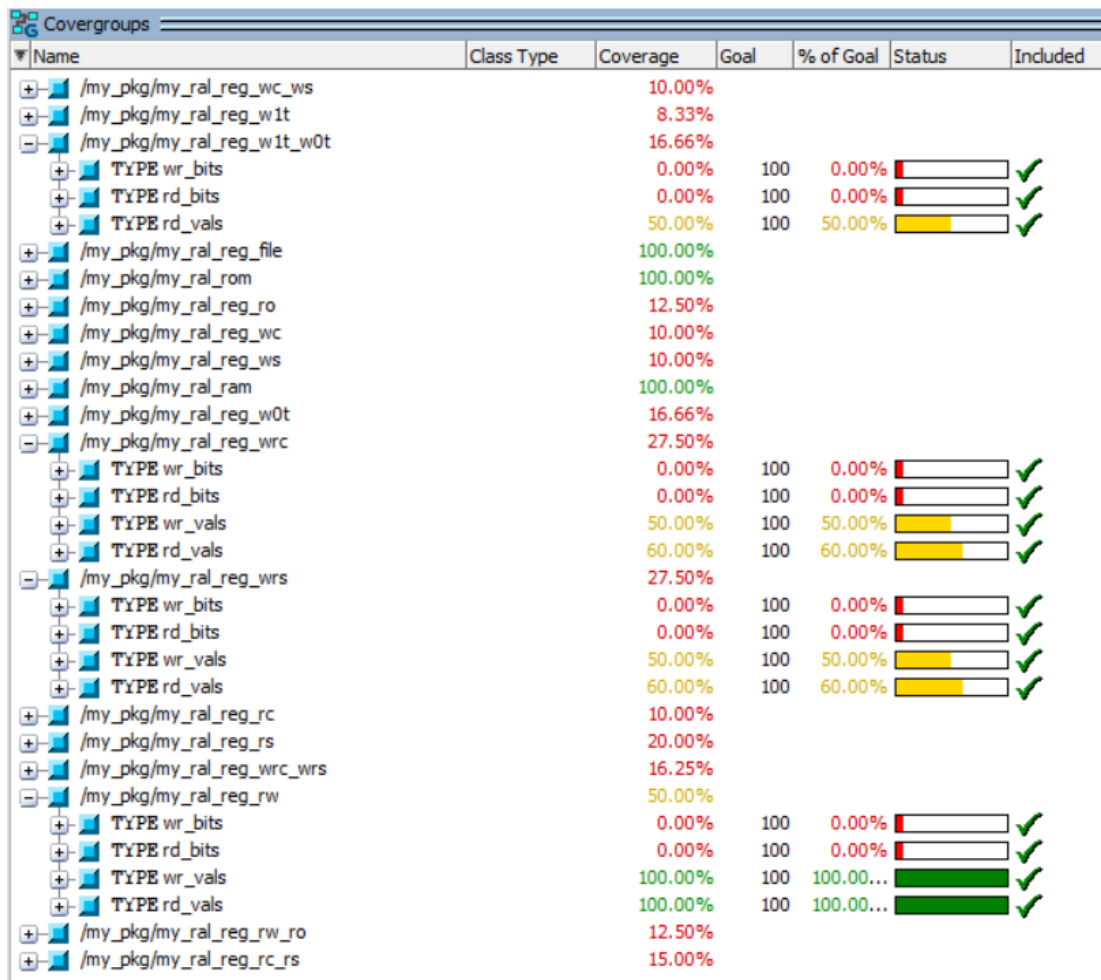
Covergroups

| Name | Class Type | Coverage | Goal | % of Goal | Status | Included |
|---|---|---|---|---|---|---|
| /my_pkg/my_ral_reg_wc_ws | | 10.00% | | | | |
| /my_pkg/my_ral_reg_w1t | | 8.33% | | | | |
| /my_pkg/my_ral_reg_w1t_w0t | | 16.66% | | | | |
| TYPE wr_bits | | 0.00% | 100 | 0.00% | | |
| TYPE rd_bits | | 0.00% | 100 | 0.00% | | |
| TYPE rd_vals | | 50.00% | 100 | 50.00% | | |
| /my_pkg/my_ral_reg_file | | 100.00% | | | | |
| /my_pkg/my_ral_rom | | 100.00% | | | | |
| /my_pkg/my_ral_reg_ro | | 12.50% | | | | |
| /my_pkg/my_ral_reg_wc | | 10.00% | | | | |
| /my_pkg/my_ral_reg_ws | | 10.00% | | | | |
| /my_pkg/my_ral_ram | | 100.00% | | | | |
| /my_pkg/my_ral_reg_w0t | | 16.66% | | | | |
| /my_pkg/my_ral_reg_wrc | | 27.50% | | | | |
| TYPE wr_bits | | 0.00% | 100 | 0.00% | | |
| TYPE rd_bits | | 0.00% | 100 | 0.00% | | |
| TYPE wr_vals | | 50.00% | 100 | 50.00% | | |
| TYPE rd_vals | | 60.00% | 100 | 60.00% | | |
| /my_pkg/my_ral_reg_wrs | | 27.50% | | | | |
| TYPE wr_bits | | 0.00% | 100 | 0.00% | | |
| TYPE rd_bits | | 0.00% | 100 | 0.00% | | |
| TYPE wr_vals | | 50.00% | 100 | 50.00% | | |
| TYPE rd_vals | | 60.00% | 100 | 60.00% | | |
| /my_pkg/my_ral_reg_rc | | 10.00% | | | | |
| /my_pkg/my_ral_reg_rs | | 20.00% | | | | |
| /my_pkg/my_ral_reg_wrc_wrs | | 16.25% | | | | |
| /my_pkg/my_ral_reg_rw | | 50.00% | | | | |
| TYPE wr_bits | | 0.00% | 100 | 0.00% | | |
| TYPE rd_bits | | 0.00% | 100 | 0.00% | | |
| TYPE wr_vals | | 100.00% | 100 | 100.00... | | |
| TYPE rd_vals | | 100.00% | 100 | 100.00... | | |
| /my_pkg/my_ral_reg_rw_ro | | 12.50% | | | | |
| /my_pkg/my_ral_reg_rc_rs | | 15.00% | | | | |